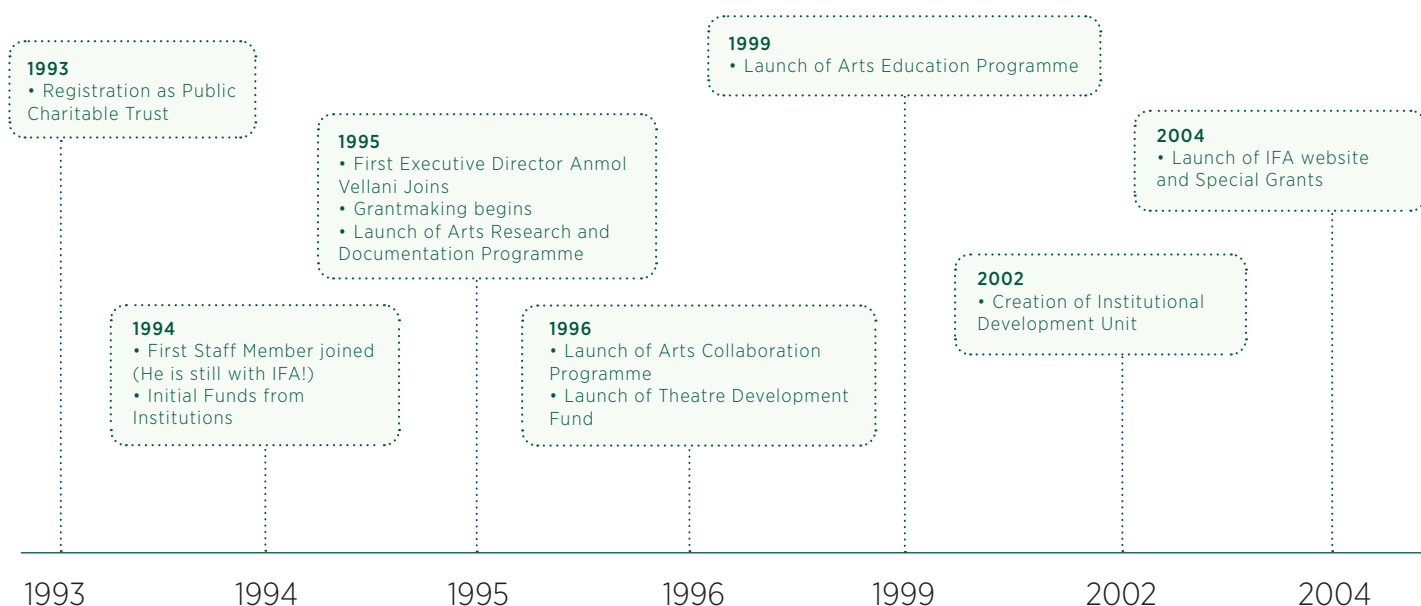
1993
• Registration as Public Charitable Trust

1994
• First Staff Member joined (He is still with IFA!)
• Initial Funds from Institutions

1995
• First Executive Director Anmol Vellani Joins
• Grantmaking begins
• Launch of Arts Research and Documentation Programme

1996
• Launch of Arts Collaboration Programme
• Launch of Theatre Development Fund

1999
• Launch of Arts Education Programme

2002
• Creation of Institutional Development Unit

2004
• Launch of IFA website and Special Grants

1993 1994 1995 1996 1999 2002 2004